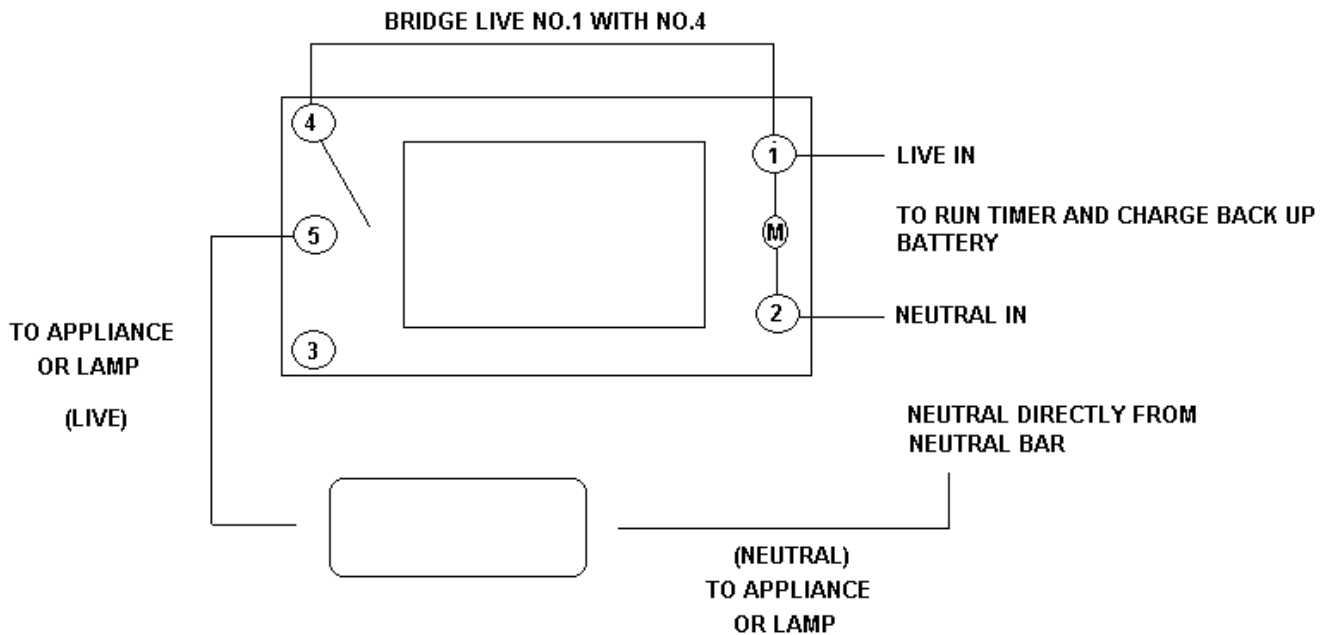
BRIDGE LIVE NO.1 WITH NO.4

4

1

LIVE IN

TO RUN TIMER AND CHARGE BACK UP BATTERY

M

5

2

NEUTRAL IN

TO APPLIANCE OR LAMP

3

(LIVE)

NEUTRAL DIRECTLY FROM NEUTRAL BAR

(NEUTRAL) TO APPLIANCE OR LAMP